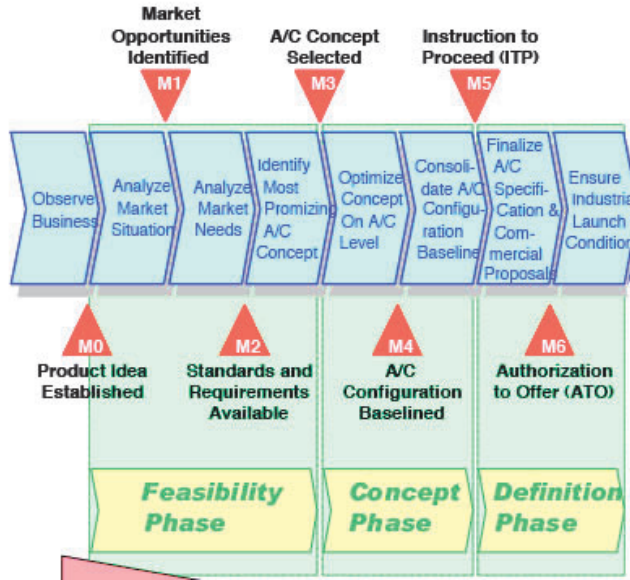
Market Opportunities Identified

A/C Concept Selected

Instruction to Proceed (ITP)

M1

M3

M5

Observe Business

Analyze Market Situation

Analyze Market Needs

Identify Most Promizing A/C Concept

Optimize Concept On A/C Level

Consolidate A/C Configuration Baseline

Finalize A/C Specification & Commercial Proposals

Ensure Industrial Launch Condition

M0

M2

M4

M6

Product Idea Established

Standards and Requirements Available

A/C Configuration Baselined

Authorization to Offer (ATO)

Feasibility Phase

Concept Phase

Definition Phase